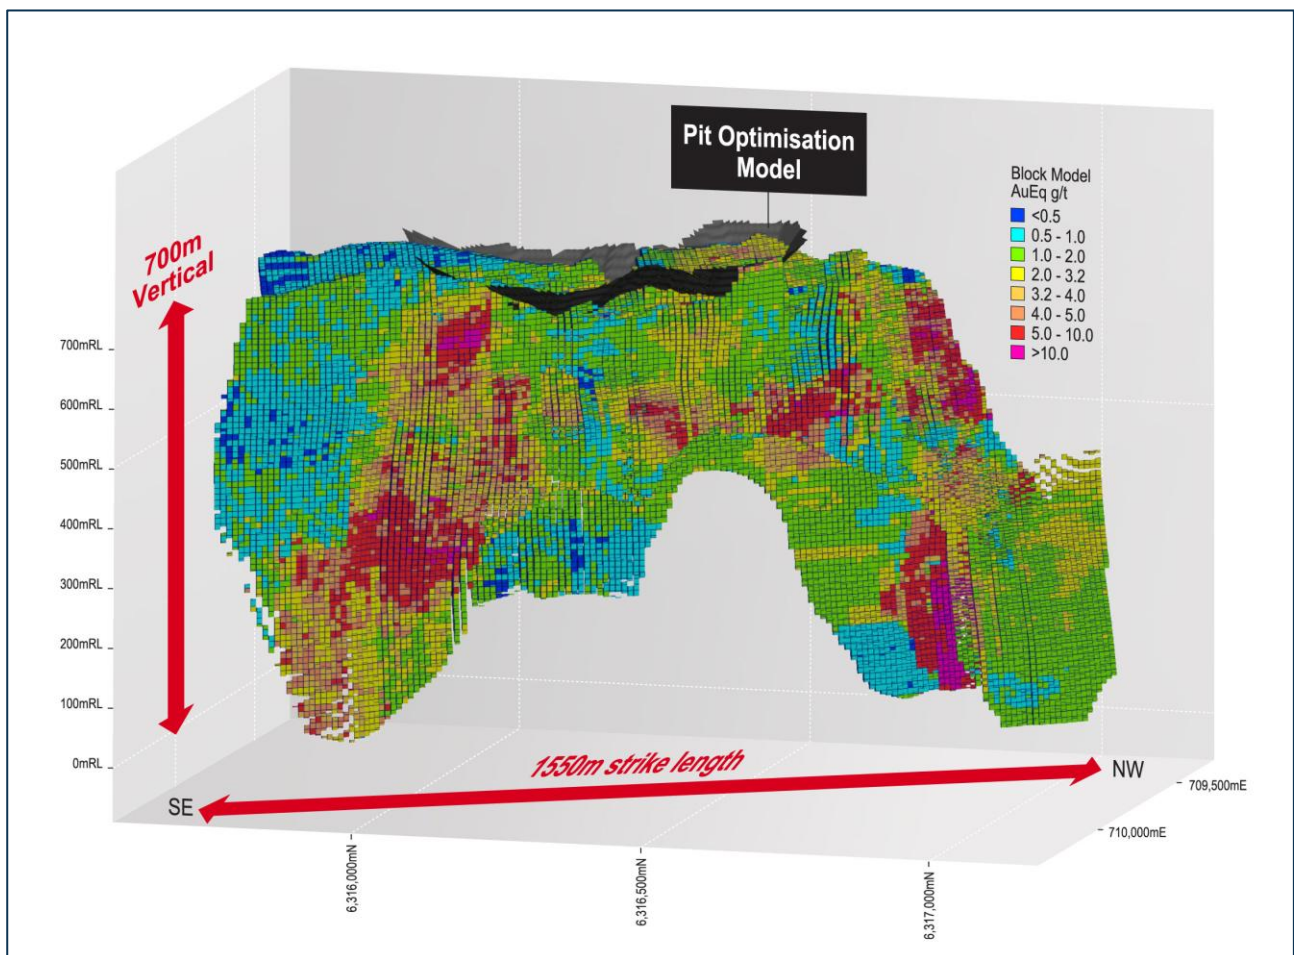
Pit Optimisation Model

Block Model AuEq g/t
<0.5
0.5 - 1.0
1.0 - 2.0
2.0 - 3.2
3.2 - 4.0
4.0 - 5.0
5.0 - 10.0
>10.0

700m Vertical

700mRL
600mRL
500mRL
400mRL
300mRL
200mRL
100mRL
0mRL

1550m strike length

SE
NW

709,500mE
710,000mE

6,316,000mN
6,316,500mN
6,317,000mN